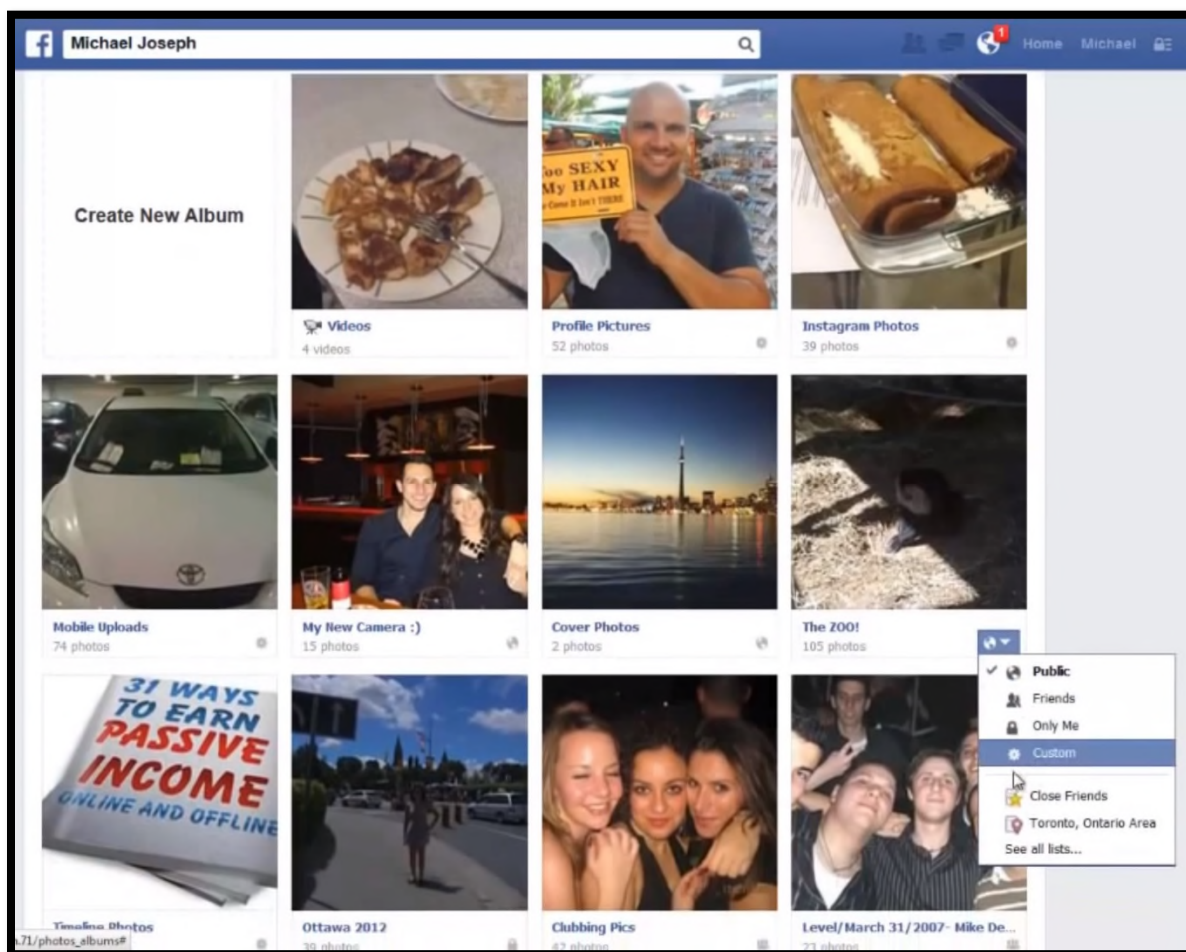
Michael Joseph

1 Home Michael

Create New Album

Videos
4 videos

Too SEXY
My HAIR

Profile Pictures
52 photos

Instagram Photos
39 photos

Mobile Uploads
74 photos

My New Camera :)
15 photos

Cover Photos
2 photos

The ZOO!
105 photos

Public
Friends
Only Me
Custom
Close Friends
Toronto, Ontario Area
See all lists...

37 WAYS TO EARN PASSIVE INCOME ONLINE AND OFFLINE

Timeline Photos

Ottawa 2012
39 photos

Clubbing Pics
42 photos

Level/March 31/2007- Mike De...
23 photos

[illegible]71/photos_albums#